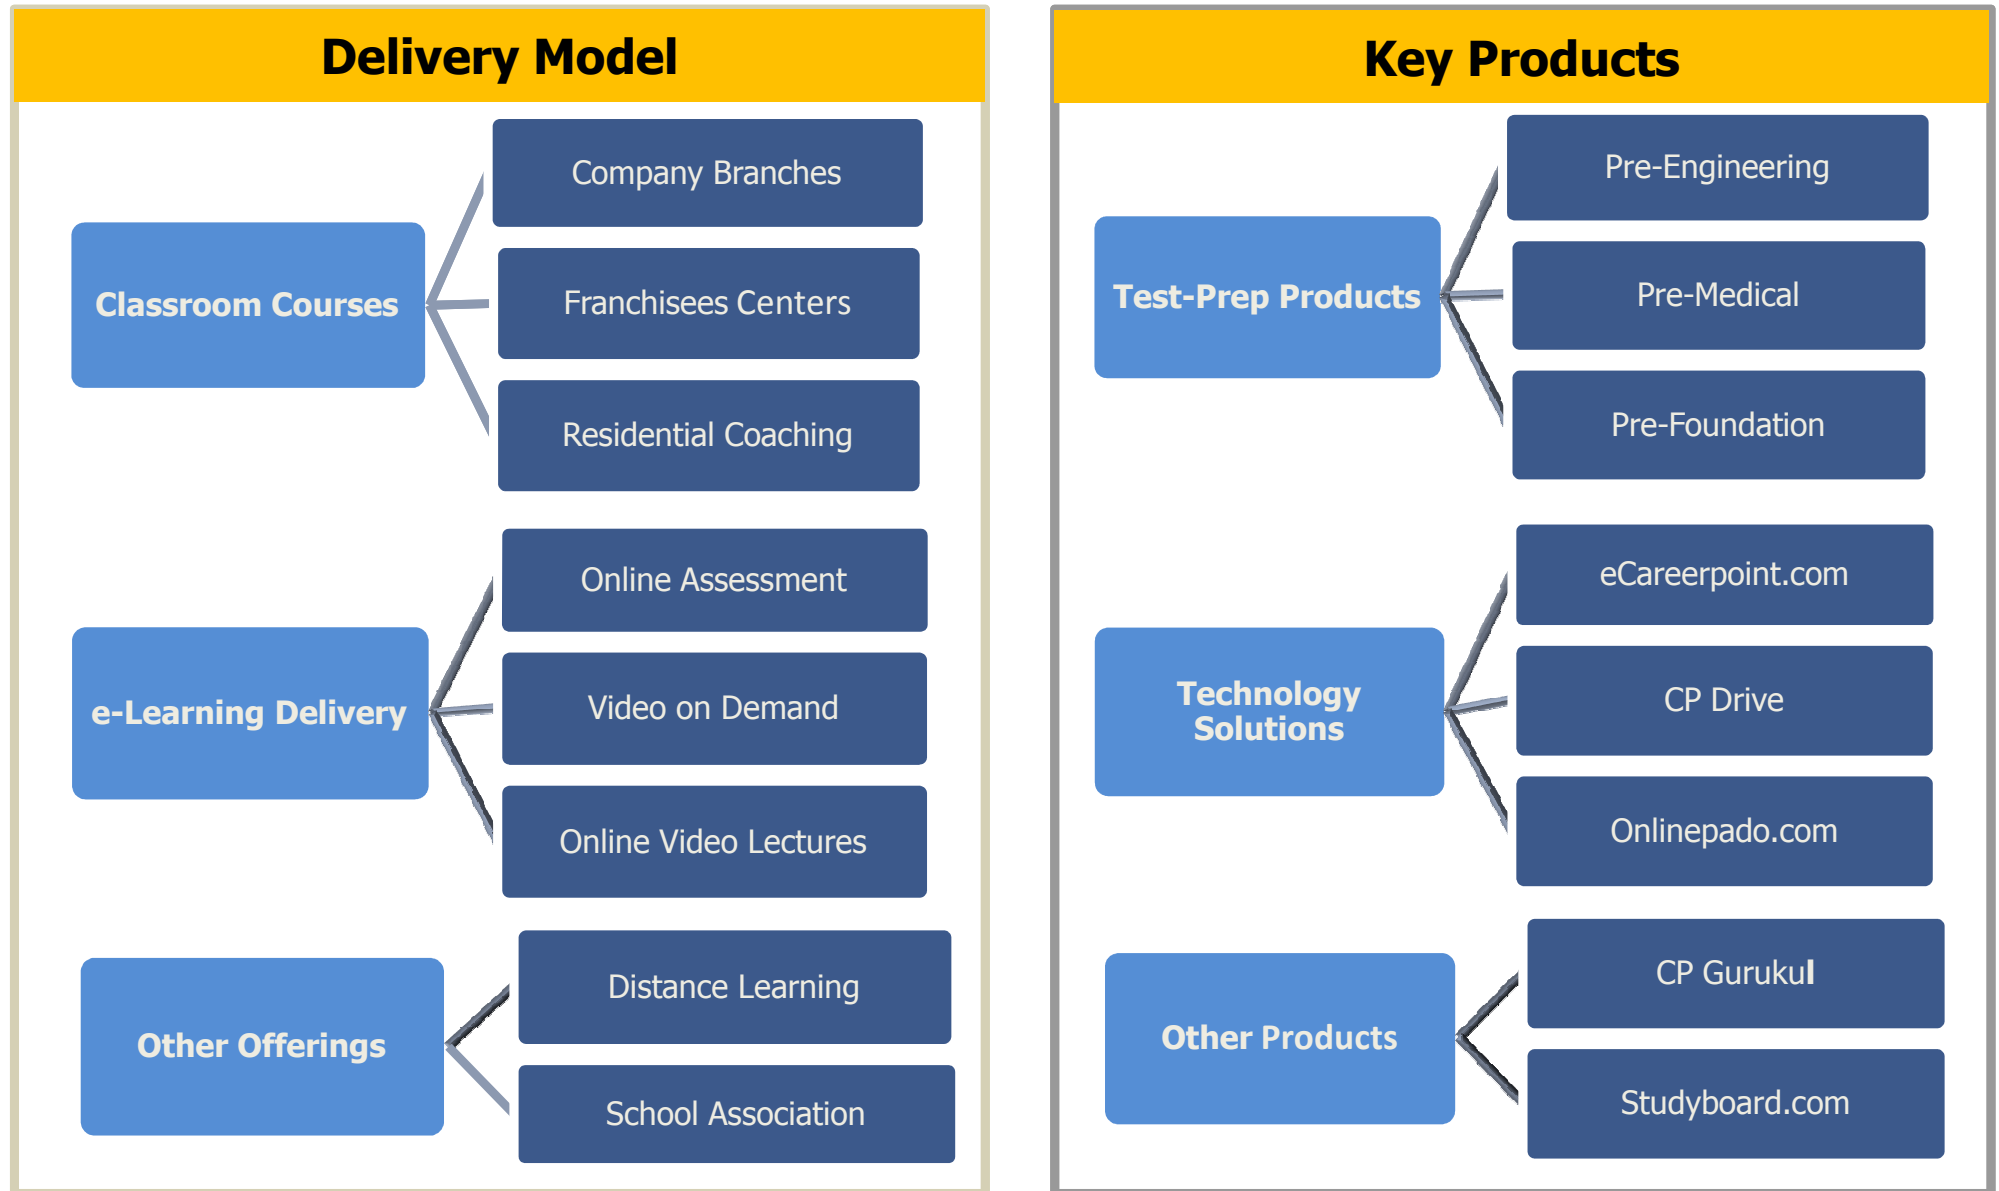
Delivery Model

Classroom Courses

Company Branches

Franchisees Centers

Residential Coaching

e-Learning Delivery

Online Assessment

Video on Demand

Online Video Lectures

Other Offerings

Distance Learning

School Association

Key Products

Test-Prep Products

Pre-Engineering

Pre-Medical

Pre-Foundation

Technology Solutions

eCareerpoint.com

CP Drive

Onlinepado.com

Other Products

CP Gurukul

Studyboard.com